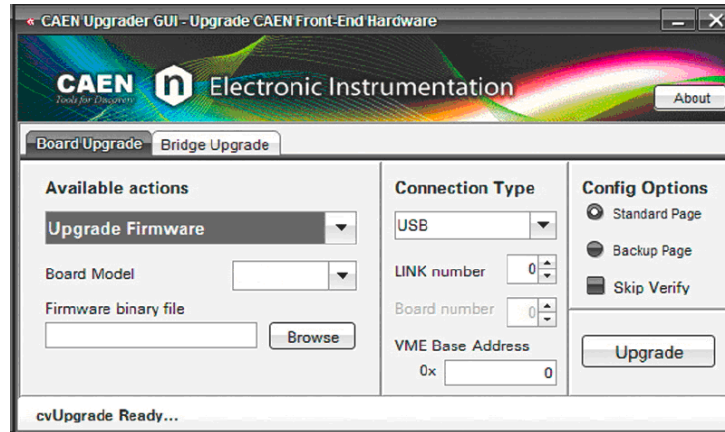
CAEN Upgrader GUI - Upgrade CAEN Front-End Hardware

CAEN
Tools for Discovery
Electronic Instrumentation
About

Board Upgrade
Bridge Upgrade

Available actions
Upgrade Firmware
Board Model
Firmware binary file
Browse

Connection Type
USB
LINK number
0
Board number
0
VME Base Address
0x
0

Config Options
Standard Page
Backup Page
Skip Verify
Upgrade

cvUpgrade Ready...